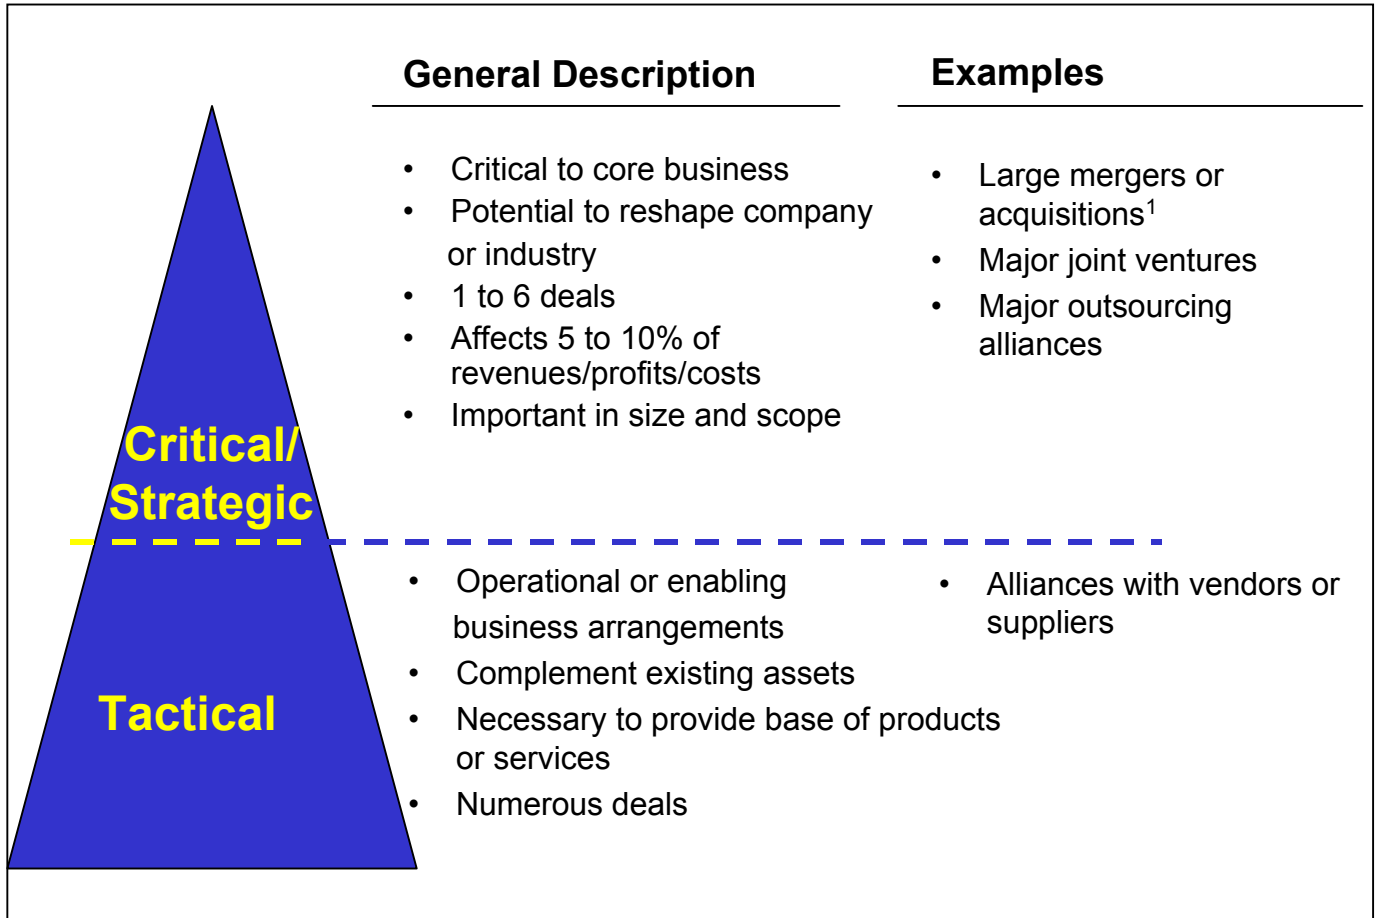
General Description

Examples

Critical/ Strategic

- Critical to core business
- Potential to reshape company or industry
- 1 to 6 deals
- Affects 5 to 10% of revenues/profits/costs
- Important in size and scope

- Large mergers or acquisitions$^1$
- Major joint ventures
- Major outsourcing alliances

Tactical

- Operational or enabling business arrangements
- Complement existing assets
- Necessary to provide base of products or services
- Numerous deals

- Alliances with vendors or suppliers